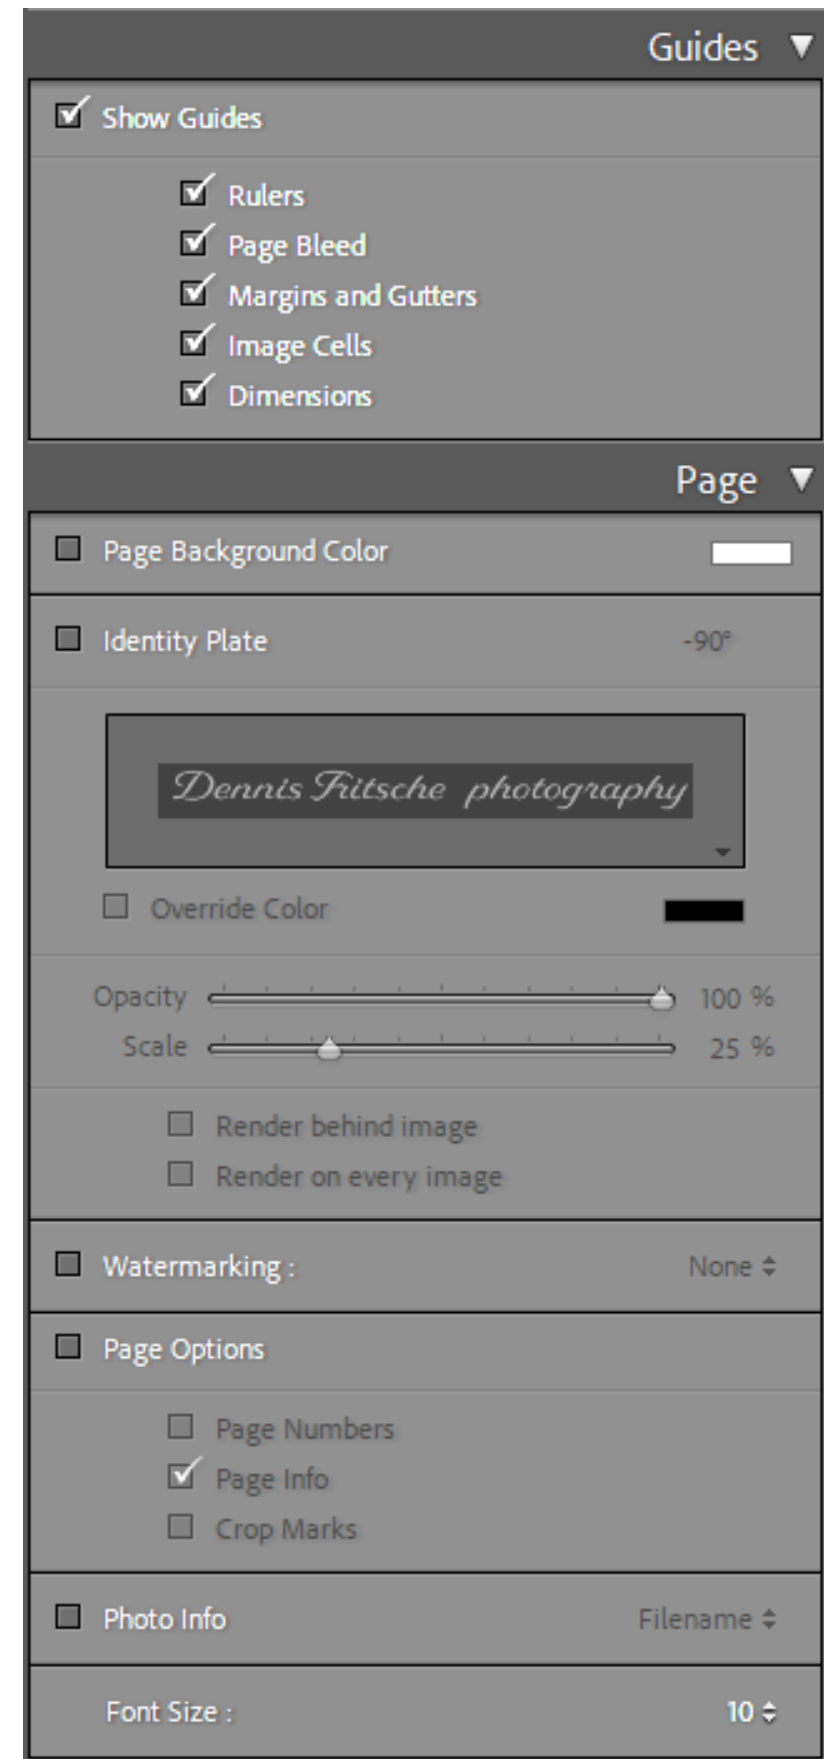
Guides ▼

Show Guides

Rulers
Page Bleed
Margins and Gutters
Image Cells
Dimensions

Page ▼

Page Background Color

Identity Plate -90°

Dennis Fritsche photography

Override Color

Opacity 100 %
Scale 25 %

Render behind image
Render on every image

Watermarking : None ⇕

Page Options

Page Numbers
Page Info
Crop Marks

Photo Info Filename ⇕

Font Size : 10 ⇕